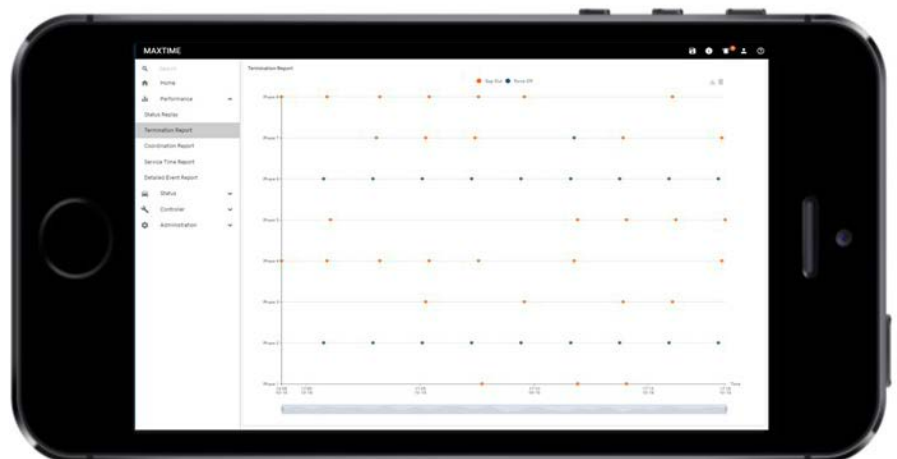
MAXTIME

Search
Home
Performance
Status Replay
Termination Report
Coordination Report
Service Time Report
Detailed Event Report
Status
Controller
Administration

Termination Report

Gap Out
Force Off

Phase 8
Phase 7
Phase 6
Phase 5
Phase 4
Phase 3
Phase 2
Phase

Time